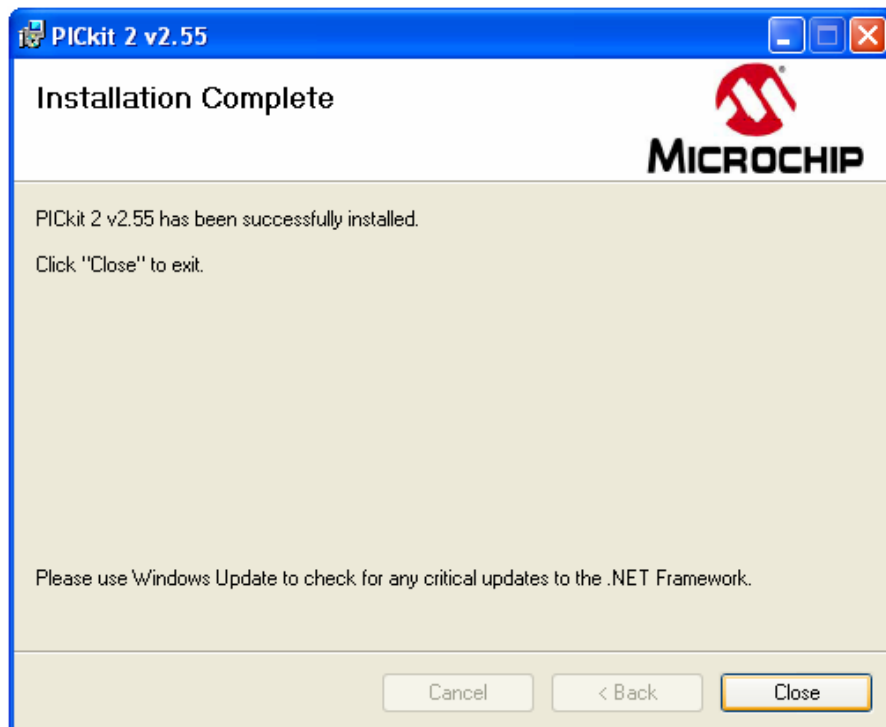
PICkit 2 v2.55

Installation Complete

MICROCHIP

PICkit 2 v2.55 has been successfully installed.

Click "Close" to exit.

Please use Windows Update to check for any critical updates to the .NET Framework.

Cancel

< Back

Close